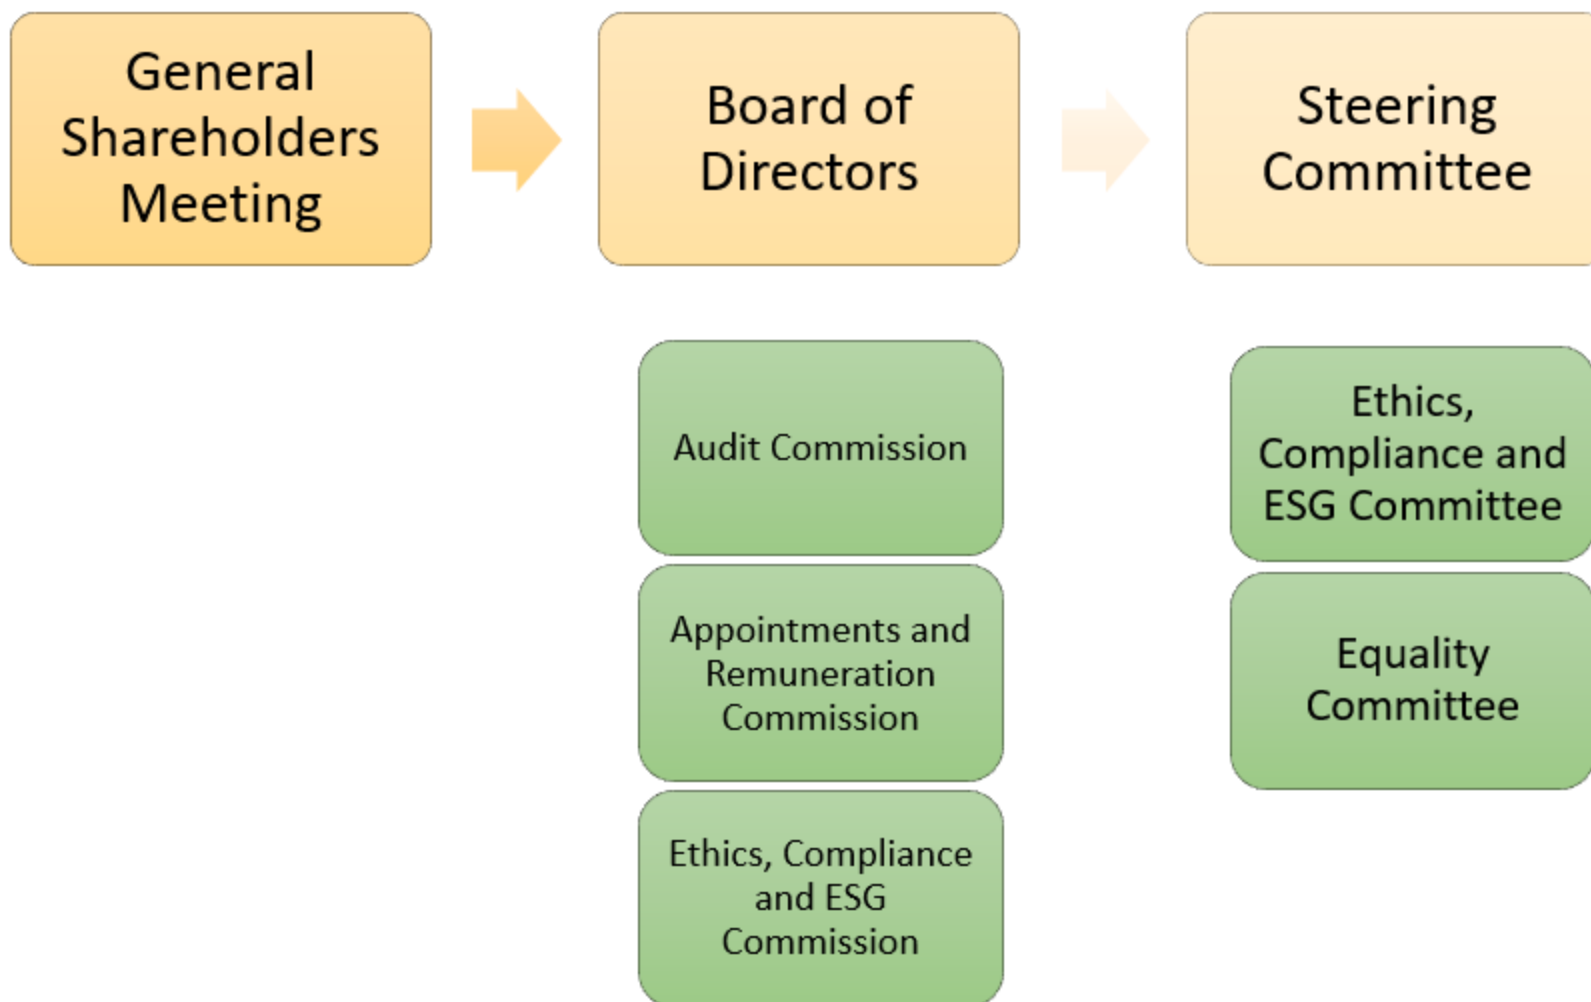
General Shareholders Meeting

Board of Directors

Steering Committee

Audit Commission

Appointments and Remuneration Commission

Ethics, Compliance and ESG Commission

Ethics, Compliance and ESG Committee

Equality Committee